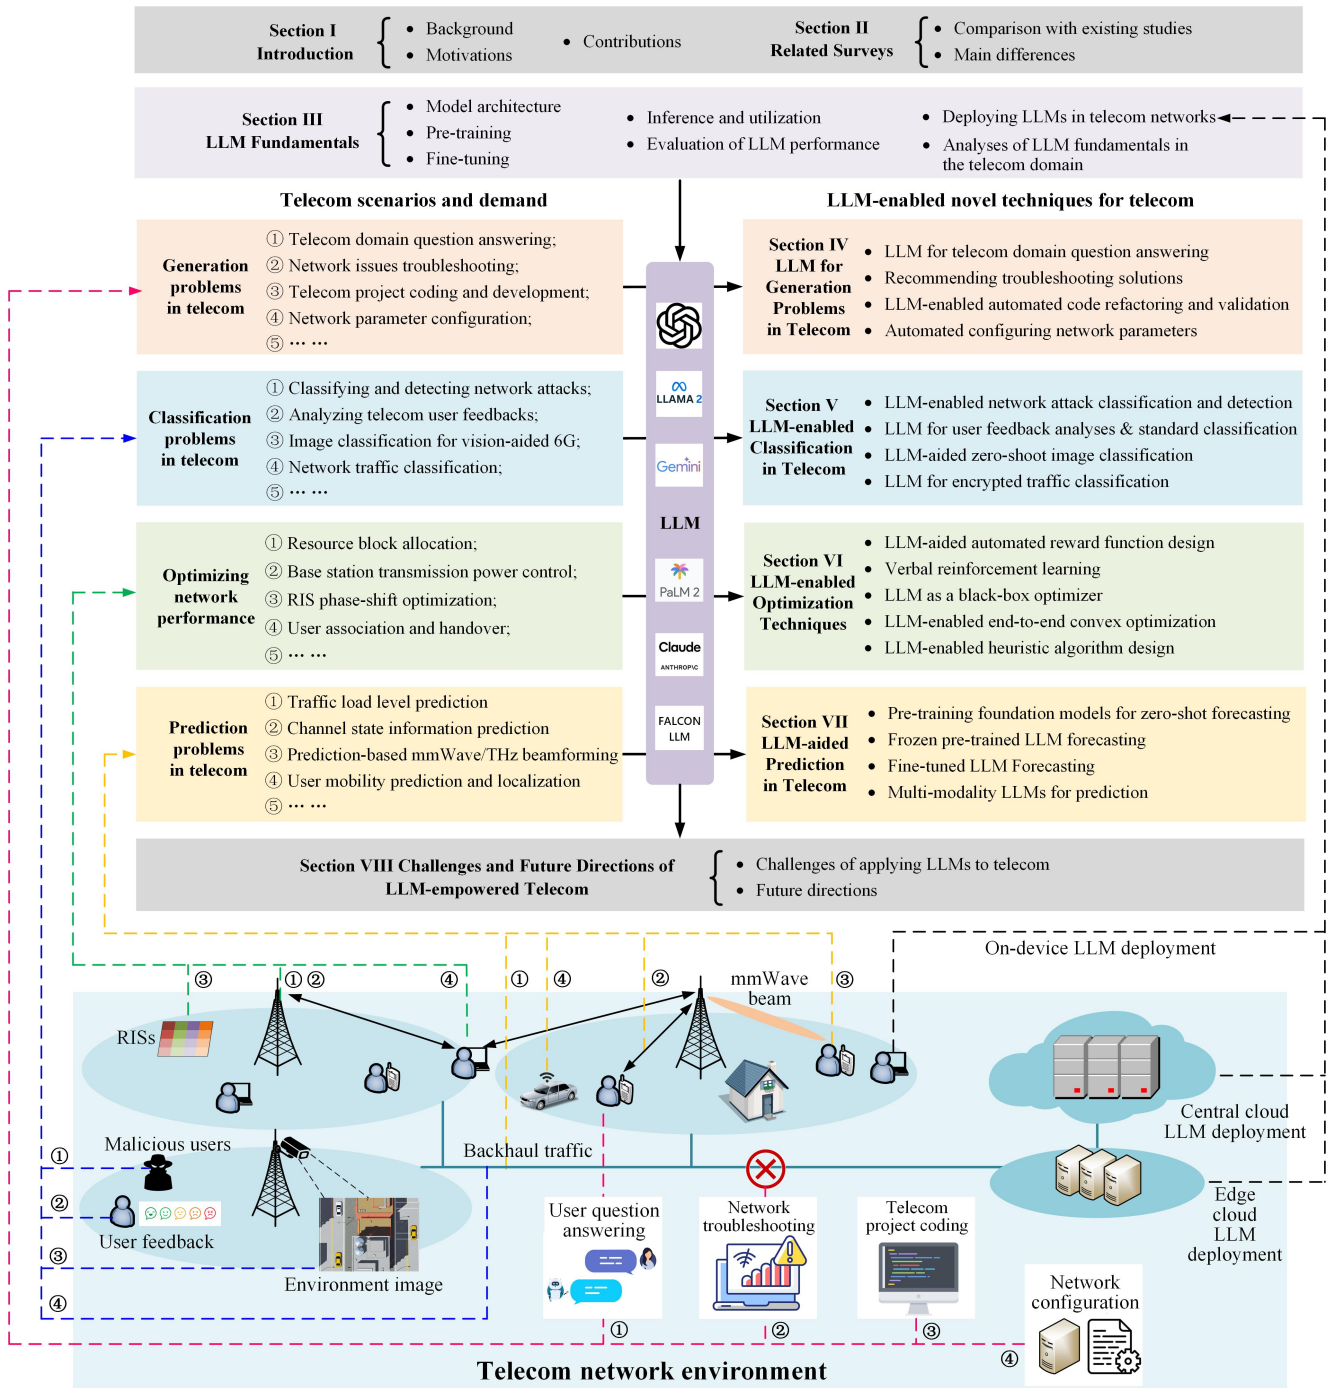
Section I Introduction
• Background
• Motivations
• Contributions

Section II Related Surveys
• Comparison with existing studies
• Main differences

Section III LLM Fundamentals
• Model architecture
• Pre-training
• Fine-tuning
• Inference and utilization
• Evaluation of LLM performance
• Deploying LLMs in telecom networks
• Analyses of LLM fundamentals in the telecom domain

Telecom scenarios and demand

LLM-enabled novel techniques for telecom

Generation problems in telecom
① Telecom domain question answering;
② Network issues troubleshooting;
③ Telecom project coding and development;
④ Network parameter configuration;
⑤ … …

Section IV LLM for Generation Problems in Telecom
• LLM for telecom domain question answering
• Recommending troubleshooting solutions
• LLM-enabled automated code refactoring and validation
• Automated configuring network parameters

Classification problems in telecom
① Classifying and detecting network attacks;
② Analyzing telecom user feedbacks;
③ Image classification for vision-aided 6G;
④ Network traffic classification;
⑤ … …

Section V LLM-enabled Classification in Telecom
• LLM-enabled network attack classification and detection
• LLM for user feedback analyses & standard classification
• LLM-aided zero-shoot image classification
• LLM for encrypted traffic classification

LLAMA 2
Gemini
LLM
PaLM 2
Claude
ANTHROPIC
FALCON LLM

Optimizing network performance
① Resource block allocation;
② Base station transmission power control;
③ RIS phase-shift optimization;
④ User association and handover;
⑤ … …

Section VI LLM-enabled Optimization Techniques
• LLM-aided automated reward function design
• Verbal reinforcement learning
• LLM as a black-box optimizer
• LLM-enabled end-to-end convex optimization
• LLM-enabled heuristic algorithm design

Prediction problems in telecom
① Traffic load level prediction
② Channel state information prediction
③ Prediction-based mmWave/THz beamforming
④ User mobility prediction and localization
⑤ … …

Section VII LLM-aided Prediction in Telecom
• Pre-training foundation models for zero-shot forecasting
• Frozen pre-trained LLM forecasting
• Fine-tuned LLM Forecasting
• Multi-modality LLMs for prediction

Section VIII Challenges and Future Directions of LLM-empowered Telecom
• Challenges of applying LLMs to telecom
• Future directions

On-device LLM deployment
③ ① ② ④ ① ④ ② ③
mmWave beam
RISs
Malicious users
Backhaul traffic
Central cloud LLM deployment
Edge cloud LLM deployment
① ② ③ ④
User feedback
Environment image
User question answering
Network troubleshooting
Telecom project coding
Network configuration
① ② ③ ④
Telecom network environment